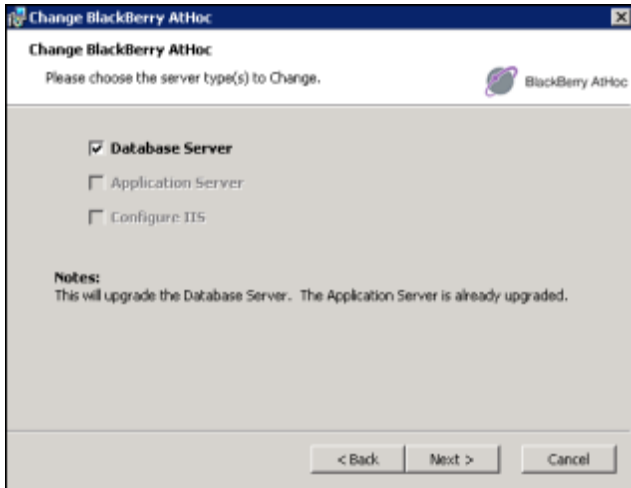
Change BlackBerry AtHoc

Change BlackBerry AtHoc

Please choose the server type(s) to Change.

BlackBerry AtHoc

☑ Database Server

☐ Application Server

☐ Configure IIS

Notes:
This will upgrade the Database Server. The Application Server is already upgraded.

< Back

Next >

Cancel